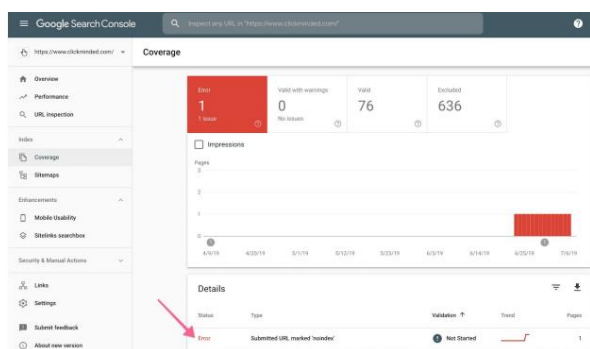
Google Search Console

Inspect any URL in "https://www.clickminded.com/"

https://www.clickminded.com/

Coverage

Overview
Performance
URL inspection

Index
Coverage
Sitemaps

Enhancements
Mobile Usability
Sitelinks searchbox

Security & Manual Actions

Links
Settings

Submit feedback
About new version

| Error | Valid with warnings | Valid | Excluded |
|---|---|---|---|
| 1 | 0 | 76 | 636 |
| 1 issue | No issues | | |

Impressions

Pages
3
2
1
0

4/9/19 4/20/19 5/1/19 5/12/19 5/23/19 6/3/19 6/14/19 6/25/19 7/6/19

Details

| Status | Type | Validation | Trend | Pages |
|---|---|---|---|---|
| Error | Submitted URL marked 'noindex' | Not Started | | 1 |